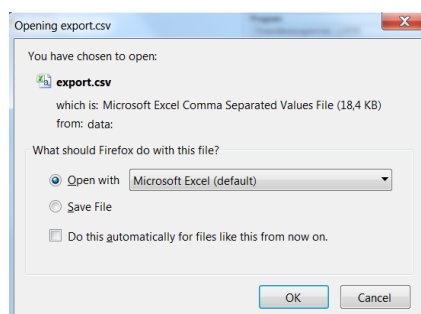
Opening export.csv

You have chosen to open:

export.csv

which is: Microsoft Excel Comma Separated Values File (18,4 KB)
from: data:

What should Firefox do with this file?

Open with Microsoft Excel (default)

Save File

Do this automatically for files like this from now on.

OK Cancel